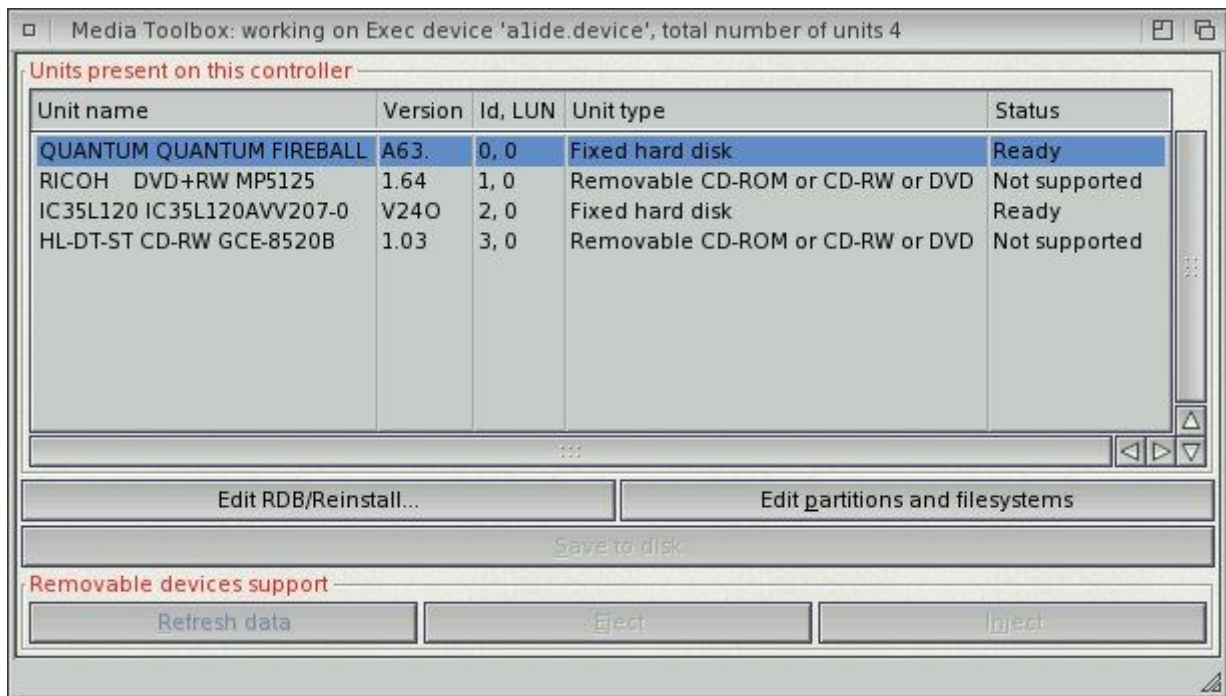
Media Toolbox: working on Exec device 'a1ide.device', total number of units 4

Units present on this controller

| Unit name | Version | Id, LUN | Unit type | Status |
|---|---|---|---|---|
| QUANTUM QUANTUM FIREBALL | A63. | 0, 0 | Fixed hard disk | Ready |
| RICOH DVD+RW MP5125 | 1.64 | 1, 0 | Removable CD-ROM or CD-RW or DVD | Not supported |
| IC35L120 IC35L120AVV207-0 | V24O | 2, 0 | Fixed hard disk | Ready |
| HL-DT-ST CD-RW GCE-8520B | 1.03 | 3, 0 | Removable CD-ROM or CD-RW or DVD | Not supported |

Edit RDB/Reinstall...

Edit partitions and filesystems

Save to disk

Removable devices support

Refresh data

Eject

Inject